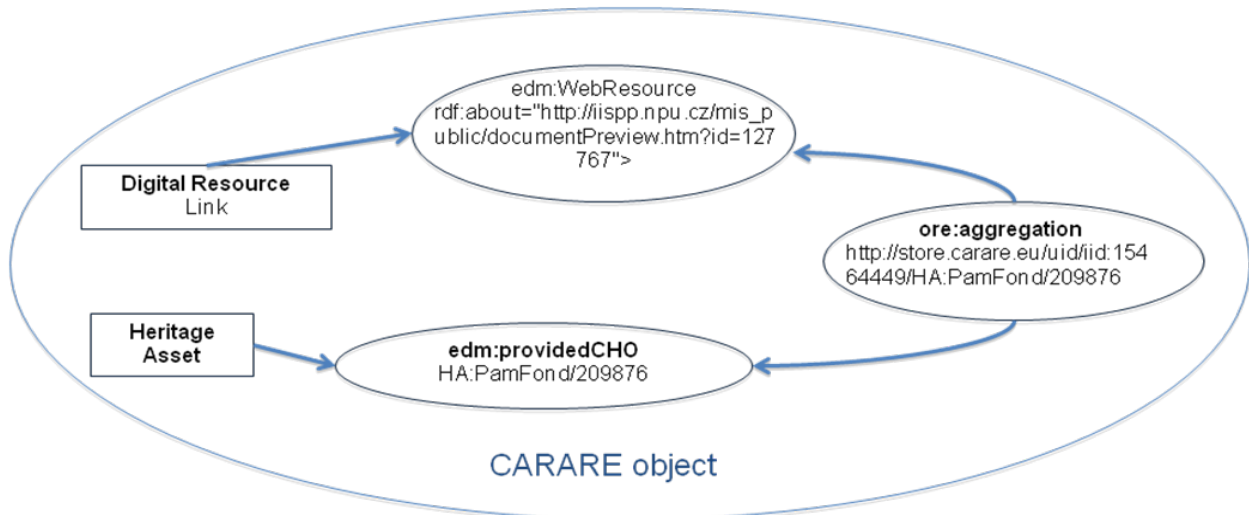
edm:WebResource rdf:about="http://iispp.npu.cz/mis_public/documentPreview.htm?id=127767">

Digital Resource
Link

ore:aggregation
http://store.carare.eu/uid/iid:15464449/HA:PamFond/209876

Heritage Asset

edm:providedCHO
HA:PamFond/209876

CARARE object